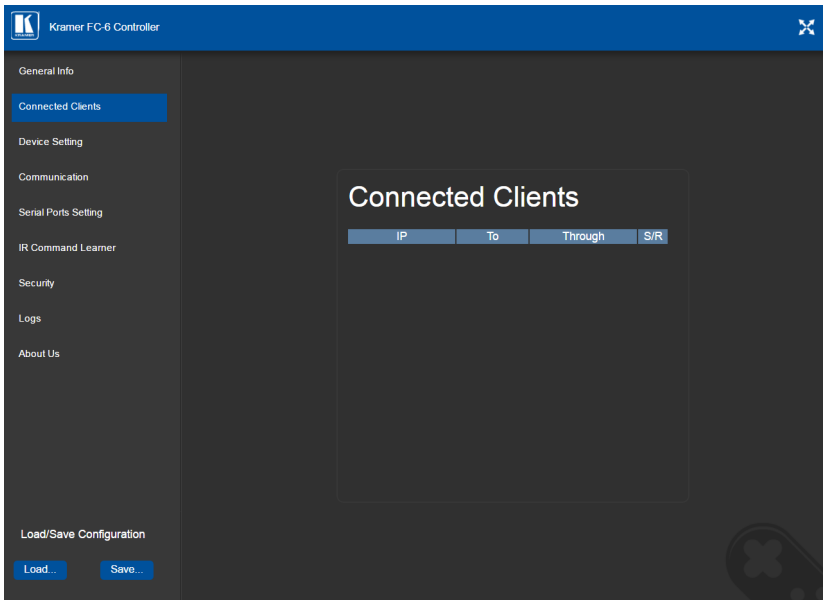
Kramer FC-6 Controller

General Info

Connected Clients

Device Setting

Communication

Serial Ports Setting

IR Command Learner

Security

Logs

About Us

Load/Save Configuration

Load...

Save...

Connected Clients

| IP | To | Through | S/R |
|---|---|---|---|